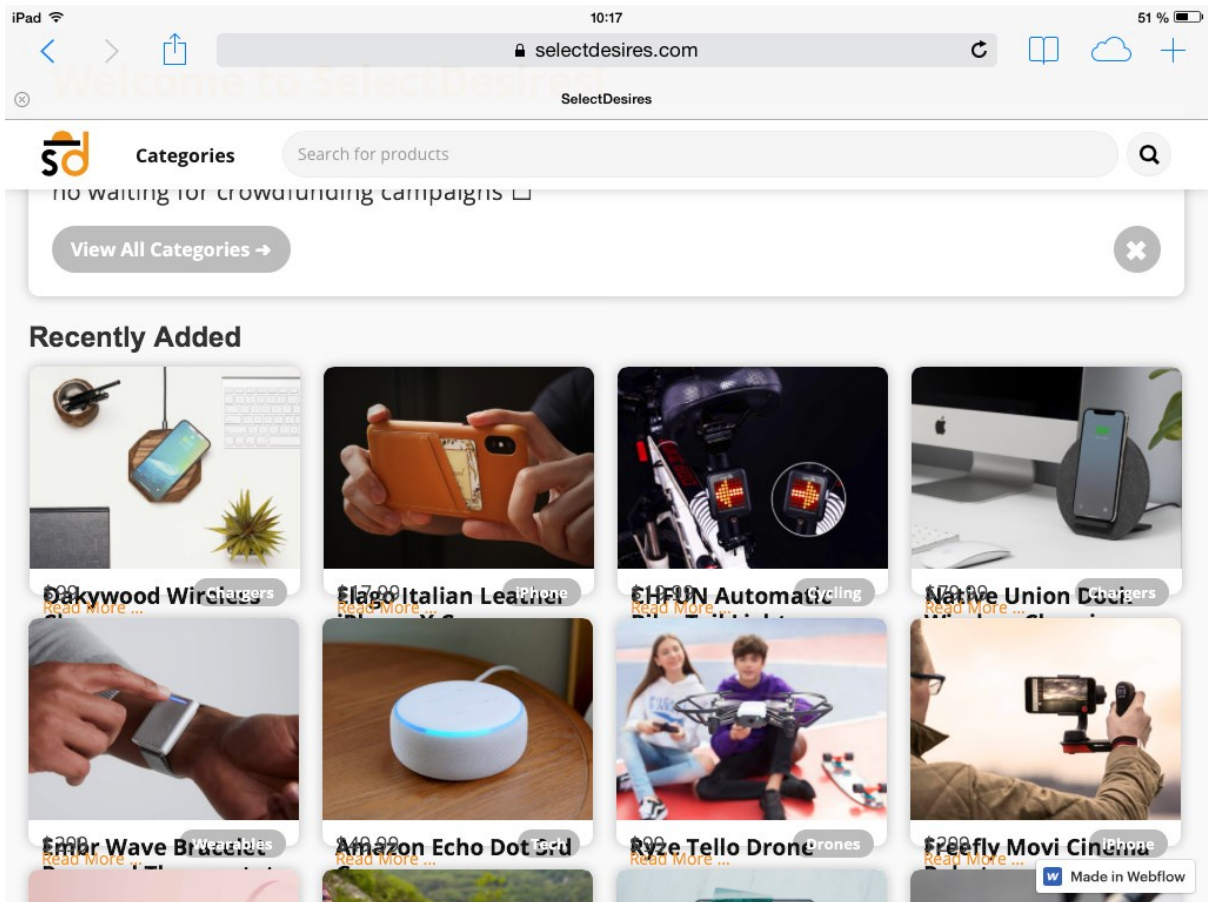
iPad 10:17 51 %

selectdesires.com

Welcome to SelectDesires!

SelectDesires

sd Categories Search for products

no waiting for crowdfunding campaigns □

View All Categories →

Recently Added

Oakywood Wireless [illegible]
$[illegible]
Read More ...
Chargers

Elago Italian Leather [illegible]
$17.99
Read More ...
iPhone

SHFUN Automatic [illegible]
$19.99
Read More ...
Cycling

Native Union Dock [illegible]
$79.99
Read More ...
Chargers

Embr Wave Bracelet
$299
Read More ...
Wearables

Amazon Echo Dot 3rd
$49.99
Read More ...
Tech

Ryze Tello Drone
$99
Read More ...
Drones

Freefly Movi Cinema
$299
Read More ...
iPhone

Made in Webflow